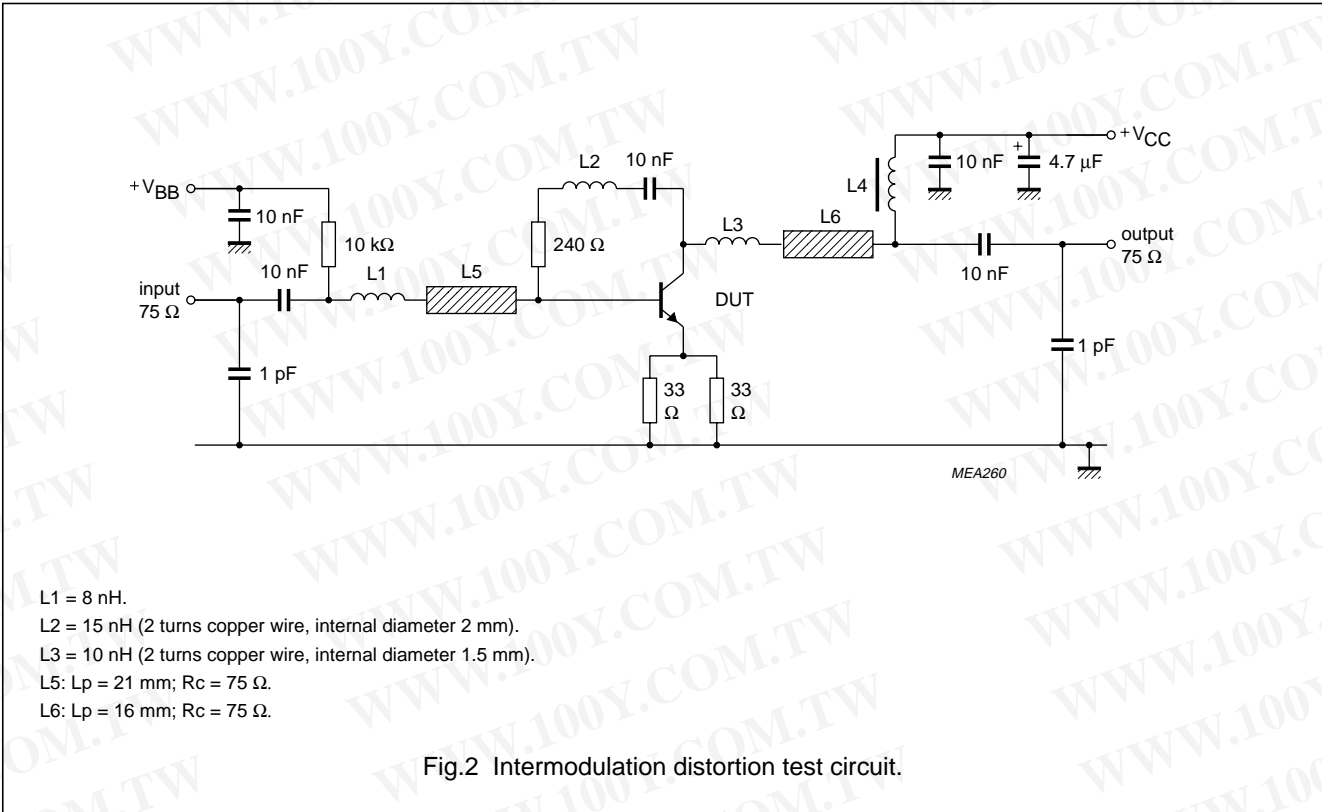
+V$_{BB}$

10 nF

10 kΩ

10 nF

L1

L5

L2

10 nF

240 Ω

input 75 Ω

1 pF

DUT

33 Ω

33 Ω

L3

L6

L4

10 nF

4.7 μF

+V$_{CC}$

output 75 Ω

10 nF

1 pF

MEA260

L1 = 8 nH.

L2 = 15 nH (2 turns copper wire, internal diameter 2 mm).

L3 = 10 nH (2 turns copper wire, internal diameter 1.5 mm).

L5: Lp = 21 mm; Rc = 75 Ω.

L6: Lp = 16 mm; Rc = 75 Ω.

Fig.2 Intermodulation distortion test circuit.

WWW.100Y.COM.TW